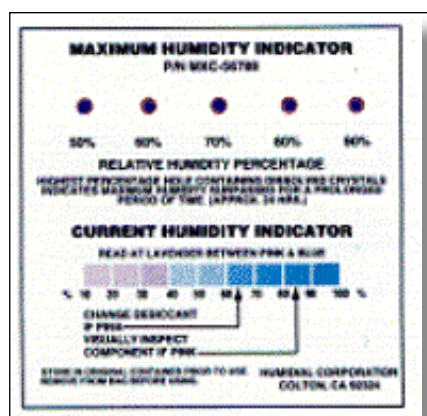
MAXIMUM HUMIDITY INDICATOR
P/N MXC-56789

50% 60% 70% 80% 90%

RELATIVE HUMIDITY PERCENTAGE

HIGHEST PERCENTAGE HOLE CONTAINING DISSOLVED CRYSTALS INDICATES MAXIMUM HUMIDITY SURPASSED FOR A PROLONGED PERIOD OF TIME (APPROX. 24 HRS.)

CURRENT HUMIDITY INDICATOR

READ AT LAVENDER BETWEEN PINK & BLUE

% 10 20 30 40 50 60 70 80 90 100 %

CHANGE DESICCANT IF PINK

VISUALLY INSPECT COMPONENT IF PINK

STORE IN ORIGINAL CONTAINER PRIOR TO USE. REMOVE FROM BAG BEFORE USING.

HUMIDIAL CORPORATION
COLTON, CA 92324